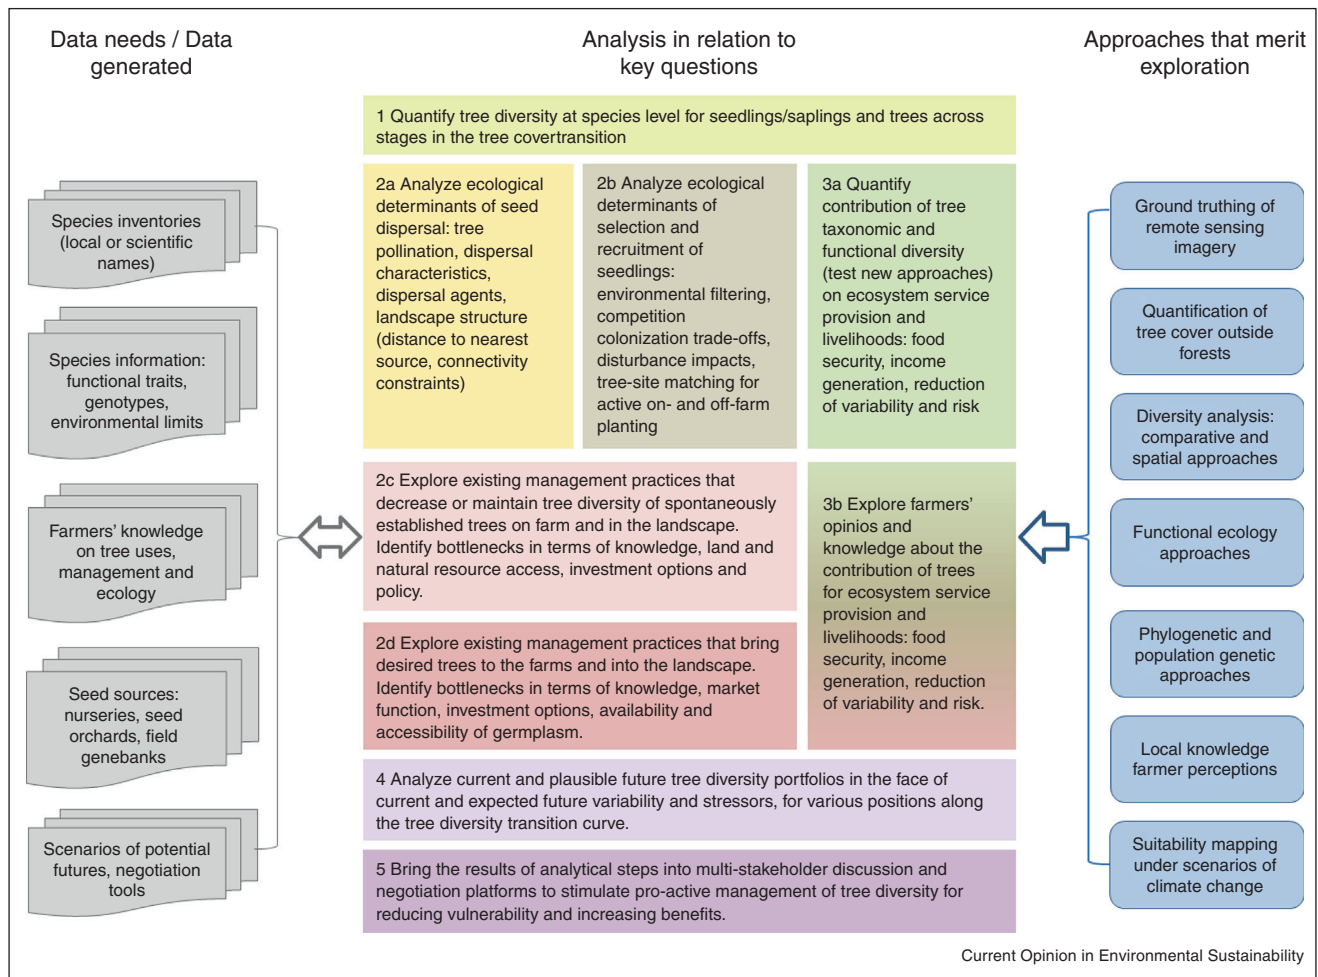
Data needs / Data generated

Analysis in relation to key questions

Approaches that merit exploration

1 Quantify tree diversity at species level for seedlings/saplings and trees across stages in the tree covertransition

2a Analyze ecological determinants of seed dispersal: tree pollination, dispersal characteristics, dispersal agents, landscape structure (distance to nearest source, connectivity constraints)

2b Analyze ecological determinants of selection and recruitment of seedlings: environmental filtering, competition colonization trade-offs, disturbance impacts, tree-site matching for active on- and off-farm planting

3a Quantify contribution of tree taxonomic and functional diversity (test new approaches) on ecosystem service provision and livelihoods: food security, income generation, reduction of variability and risk

2c Explore existing management practices that decrease or maintain tree diversity of spontaneously established trees on farm and in the landscape. Identify bottlenecks in terms of knowledge, land and natural resource access, investment options and policy.

2d Explore existing management practices that bring desired trees to the farms and into the landscape. Identify bottlenecks in terms of knowledge, market function, investment options, availability and accessibility of germplasm.

3b Explore farmers' opinios and knowledge about the contribution of trees for ecosystem service provision and livelihoods: food security, income generation, reduction of variability and risk.

4 Analyze current and plausible future tree diversity portfolios in the face of current and expected future variability and stressors, for various positions along the tree diversity transition curve.

5 Bring the results of analytical steps into multi-stakeholder discussion and negotiation platforms to stimulate pro-active management of tree diversity for reducing vulnerability and increasing benefits.

Species inventories (local or scientific names)

Species information: functional traits, genotypes, environmental limits

Farmers' knowledge on tree uses, management and ecology

Seed sources: nurseries, seed orchards, field genebanks

Scenarios of potential futures, negotiation tools

Ground truthing of remote sensing imagery

Quantification of tree cover outside forests

Diversity analysis: comparative and spatial approaches

Functional ecology approaches

Phylogenetic and population genetic approaches

Local knowledge farmer perceptions

Suitability mapping under scenarios of climate change

Current Opinion in Environmental Sustainability